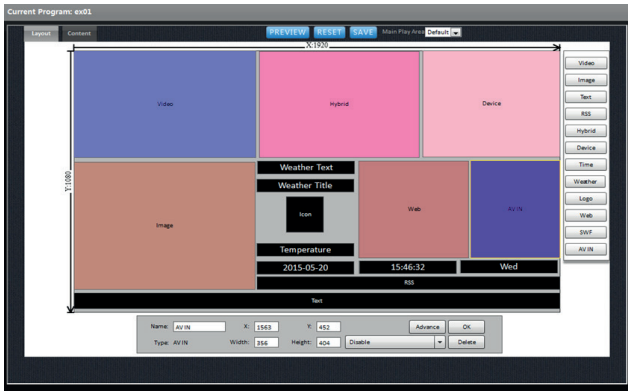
Current Program: ex01

Layout
Content

PREVIEW
RESET
SAVE
Main Play Area
Default

X:1920
Y:1080

Video
Hybrid
Device
Image
Weather Text
Weather Title
Icon
Temperature
2015-05-20
15:46:32
Wed
Web
AV IN
RSS
Text

Video
Image
Text
RSS
Hybrid
Device
Time
Weather
Logo
Web
SWF
AV IN

Name: AV IN
X: 1563
Y: 452
Advance
OK
Type: AV IN
Width: 356
Height: 404
Disable
Delete